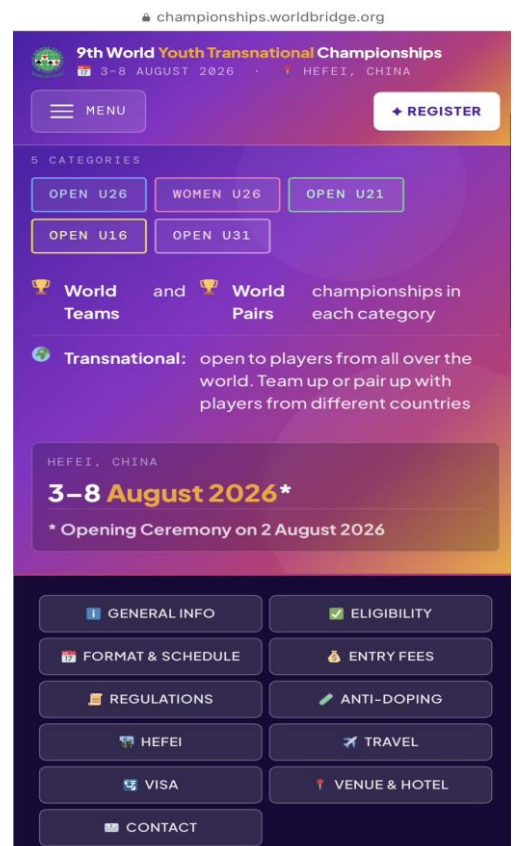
championships.worldbridge.org

9th World Youth Transnational Championships
3-8 AUGUST 2026 · HEFEI, CHINA

MENU

✦ REGISTER

5 CATEGORIES

OPEN U26 | WOMEN U26 | OPEN U21 | OPEN U16 | OPEN U31

World Teams and World Pairs championships in each category

Transnational: open to players from all over the world. Team up or pair up with players from different countries

HEFEI, CHINA

3–8 August 2026*

* Opening Ceremony on 2 August 2026

GENERAL INFO
ELIGIBILITY
FORMAT & SCHEDULE
ENTRY FEES
REGULATIONS
ANTI-DOPING
HEFEI
TRAVEL
VISA
VENUE & HOTEL
CONTACT